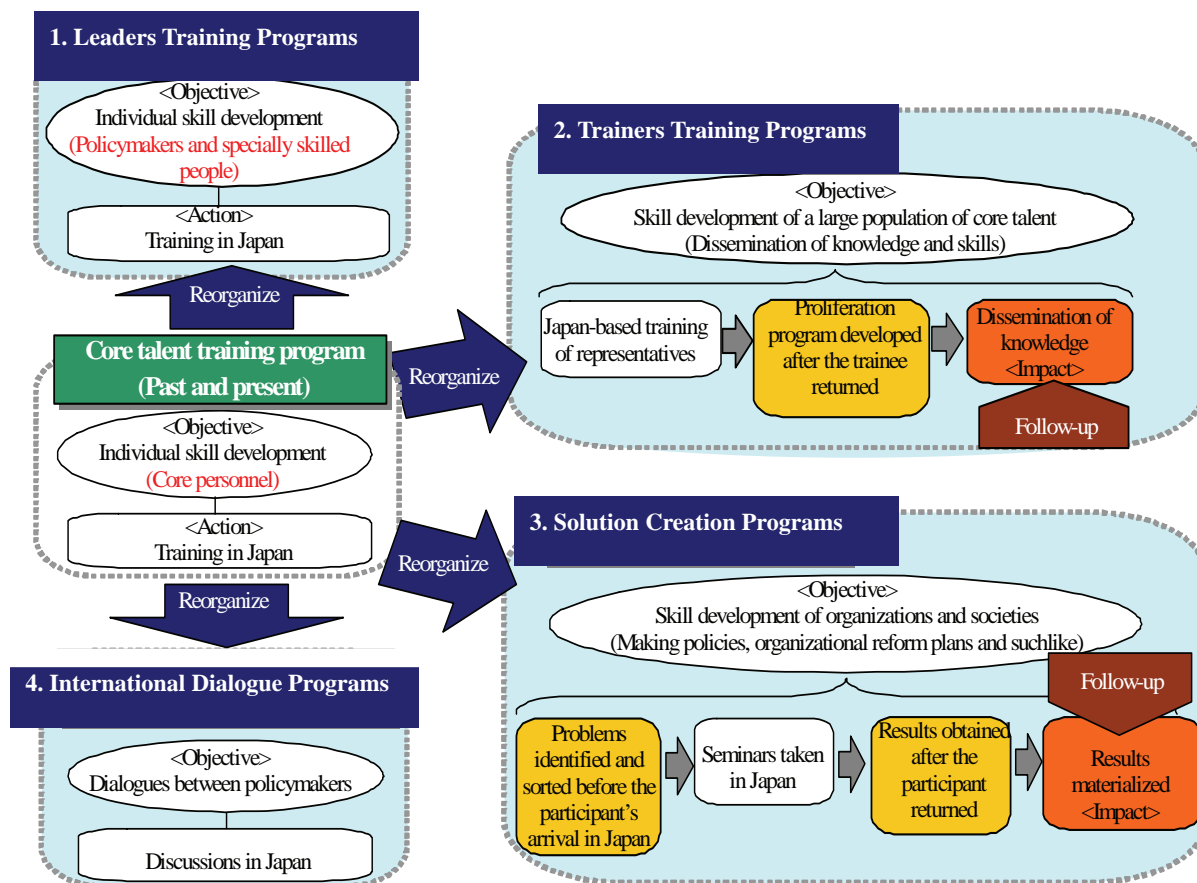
1. Leaders Training Programs

<Objective>
Individual skill development
(Policymakers and specially skilled people)

<Action>
Training in Japan

Reorganize

Core talent training program
(Past and present)

<Objective>
Individual skill development
(Core personnel)

<Action>
Training in Japan

Reorganize

4. International Dialogue Programs

<Objective>
Dialogues between policymakers

Discussions in Japan

Reorganize

2. Trainers Training Programs

<Objective>
Skill development of a large population of core talent
(Dissemination of knowledge and skills)

Japan-based training of representatives

Proliferation program developed after the trainee returned

Dissemination of knowledge
<Impact>

Follow-up

Reorganize

3. Solution Creation Programs

<Objective>
Skill development of organizations and societies
(Making policies, organizational reform plans and suchlike)

Follow-up

Problems identified and sorted before the participant's arrival in Japan

Seminars taken in Japan

Results obtained after the participant returned

Results materialized
<Impact>